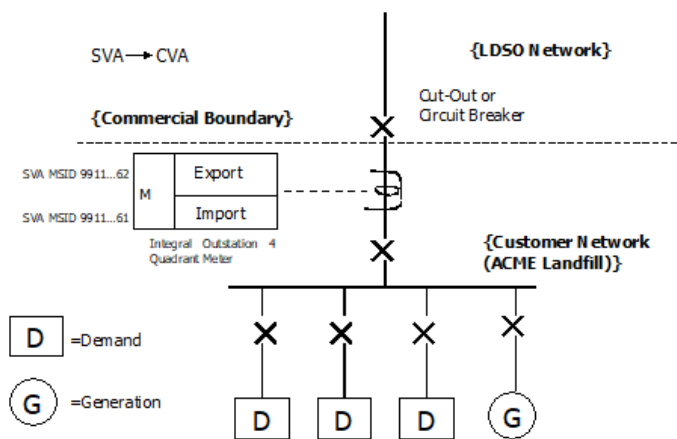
SVA → CVA

{LDSO Network}

Cut-Out or Circuit Breaker

{Commercial Boundary}

SVA MSID 9911...62

SVA MSID 9911...61

M

Export

Import

Integral Outstation 4 Quadrant Meter

{Customer Network (ACME Landfill)}

D =Demand

G =Generation

D

D

D

G